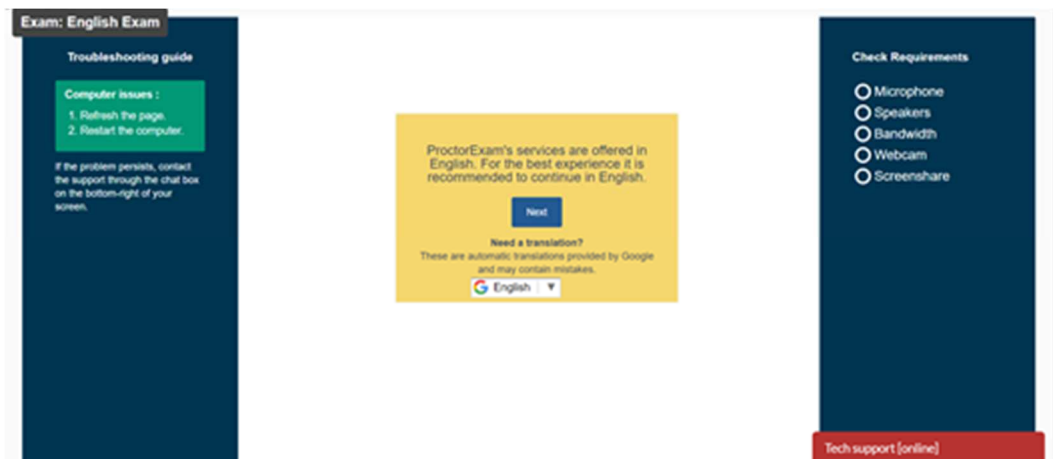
Exam: English Exam

Troubleshooting guide

Computer issues :

1. Refresh the page.
2. Restart the computer.

If the problem persists, contact the support through the chat box on the bottom-right of your screen.

ProctorExam's services are offered in English. For the best experience it is recommended to continue in English.

Next

Need a translation?
These are automatic translations provided by Google and may contain mistakes.

English ▼

Check Requirements

Microphone
Speakers
Bandwidth
Webcam
Screenshare

Tech support [online]